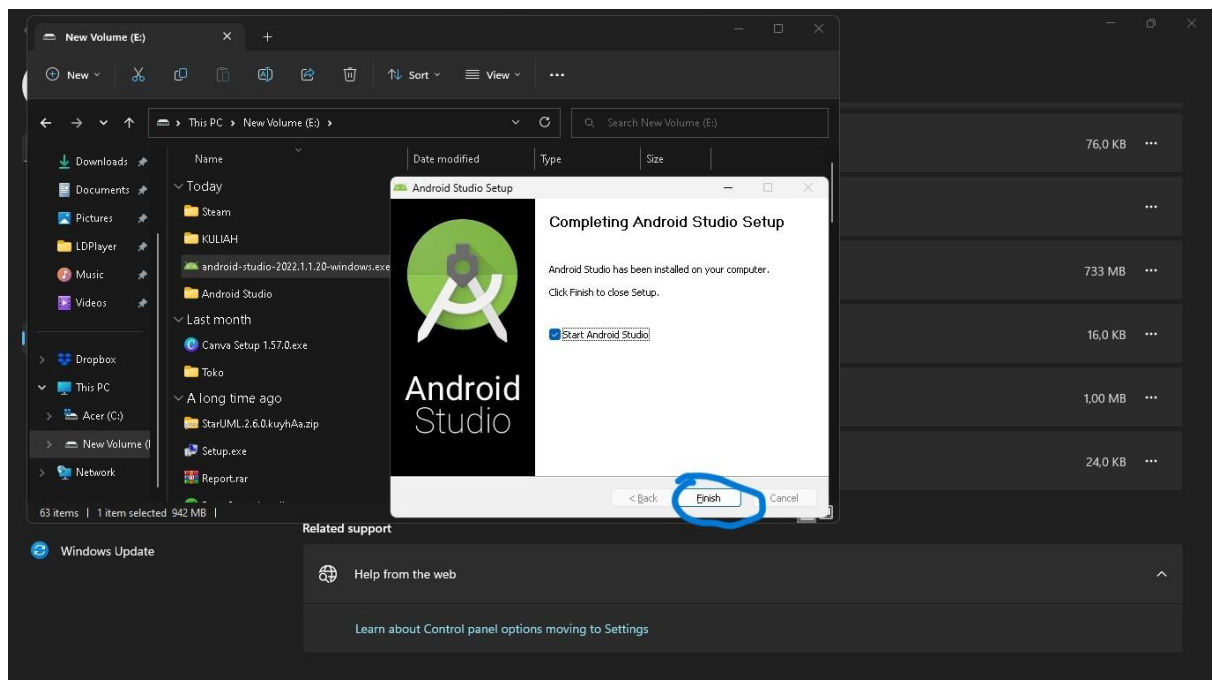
New Volume (E:)

New Sort View ...

This PC › New Volume (E:) ›

Search New Volume (E:)

Downloads
Documents
Pictures
LDPlayer
Music
Videos

Dropbox
This PC
Acer (C:)
New Volume (
Network

Name | Date modified | Type | Size

Today
Steam
KULIAH
android-studio-2022.1.1.20-windows.exe
Android Studio
Last month
Canva Setup 1.57.0.exe
Toko
A long time ago
StarUML.2.6.0.kuyhAa.zip
Setup.exe
Report.rar

63 items | 1 item selected 942 MB |

Android Studio Setup

Completing Android Studio Setup

Android Studio has been installed on your computer.

Click Finish to close Setup.

Start Android Studio

Android Studio

< Back Finish Cancel

76,0 KB ...
...
733 MB ...
16,0 KB ...
1,00 MB ...
24,0 KB ...

Windows Update

Related support

Help from the web

Learn about Control panel options moving to Settings